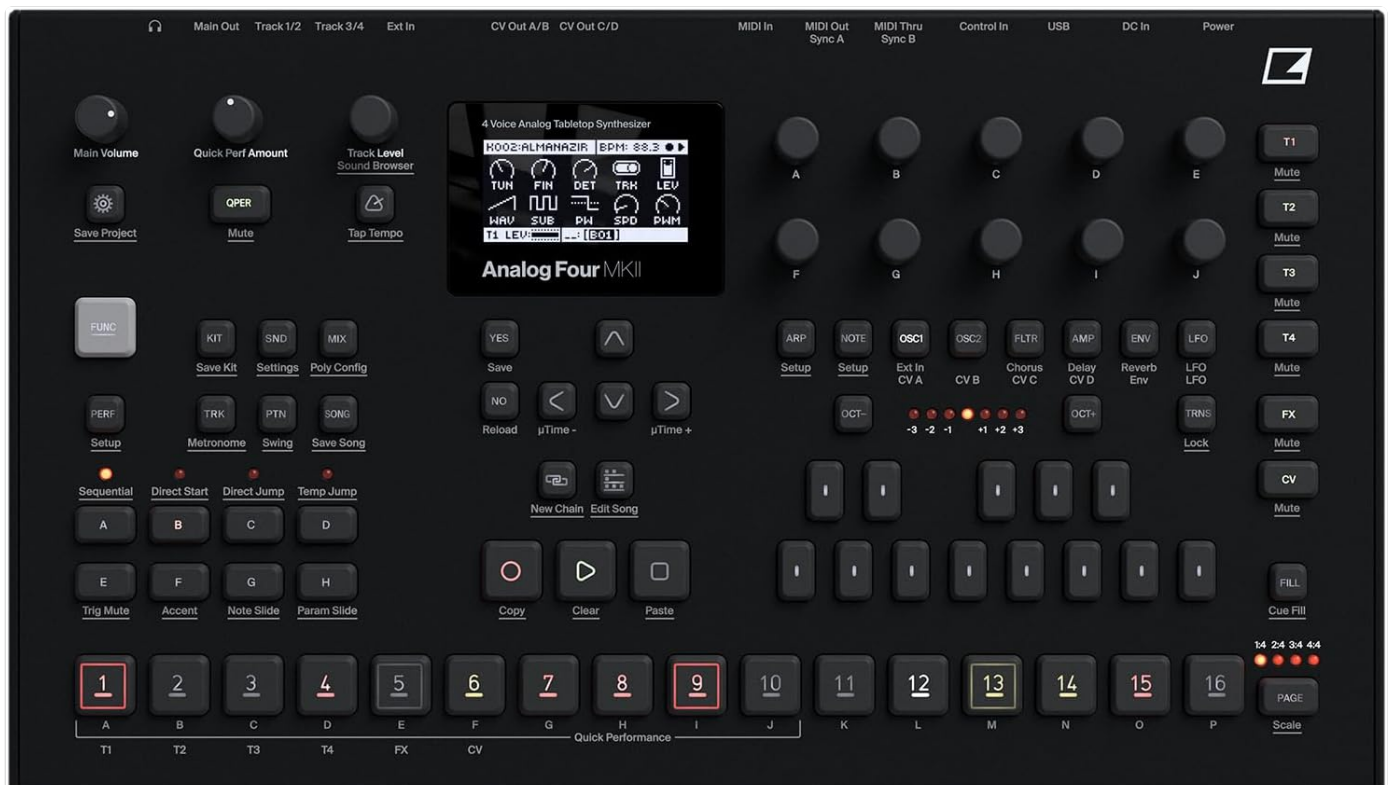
Main Out Track 1/2 Track 3/4 Ext In CV Out A/B CV Out C/D MIDI In MIDI Out Sync A MIDI Thru Sync B Control In USB DC In Power

Main Volume
Quick Perf Amount
Track Level
Sound Browser

Save Project
QPER
Mute
Tap Tempo

4 Voice Analog Tabletop Synthesizer
K002:ALMANAZIR BPM: 88.3
TUN FIN DET TRK LEV
WAV SUB PW SPD PWM
T1 LEV: --: [B01]

Analog Four MKII

A B C D E
F G H I J

T1 Mute
T2 Mute
T3 Mute
T4 Mute
FX Mute
CV Mute

FUNC

KIT Save Kit
SND Settings
MIX Poly Config
YES Save
NO Reload
µTime -
µTime +

ARP Setup
NOTE Setup
OSC1 Ext In CV A
OSC2 CV B
FLTR Chorus CV C
AMP Delay CV D
ENV Reverb Env
LFO LFO LFO

PERF Setup
TRK Metronome
PTN Swing
SONG Save Song

OCT- -3 -2 -1 +1 +2 +3 OCT+
TRNS Lock

Sequential Direct Start Direct Jump Temp Jump
A B C D
New Chain Edit Song

E Trig Mute
F Accent
G Note Slide
H Param Slide

Copy Clear Paste

FILL Cue Fill

1:4 2:4 3:4 4:4

1 2 3 4 5 6 7 8 9 10 11 12 13 14 15 16
A B C D E F G H I J K L M N O P
T1 T2 T3 T4 FX CV
Quick Performance

PAGE Scale